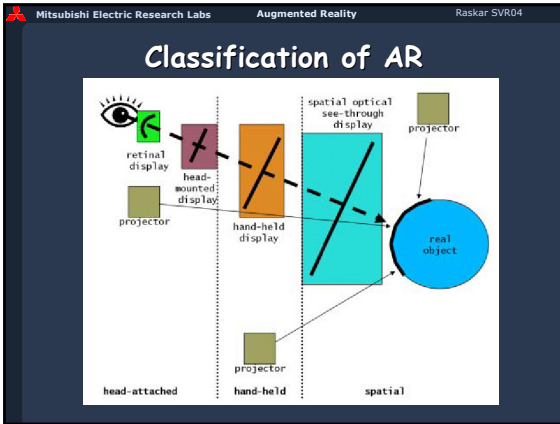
Mitsubishi Electric Research Labs
Augmented Reality
Raskar SVR04

Classification of AR

retinal display
head-mounted display
hand-held display
spatial optical see-through display
projector
projector
projector
real object

head-attached
hand-held
spatial